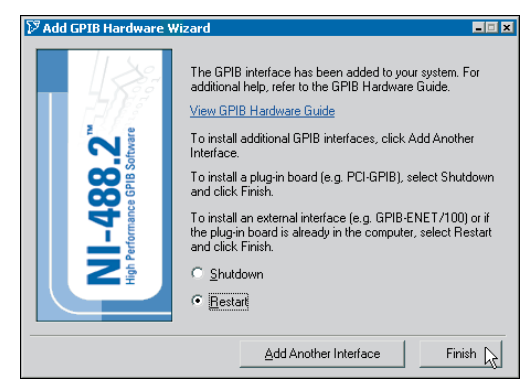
Add GPIB Hardware Wizard

NI-488.2™
High Performance GPIB Software

The GPIB interface has been added to your system. For additional help, refer to the GPIB Hardware Guide.

View GPIB Hardware Guide

To install additional GPIB interfaces, click Add Another Interface.

To install a plug-in board (e.g. PCI-GPIB), select Shutdown and click Finish.

To install an external interface (e.g. GPIB-ENET/100) or if the plug-in board is already in the computer, select Restart and click Finish.

Shutdown

Restart

Add Another Interface

Finish